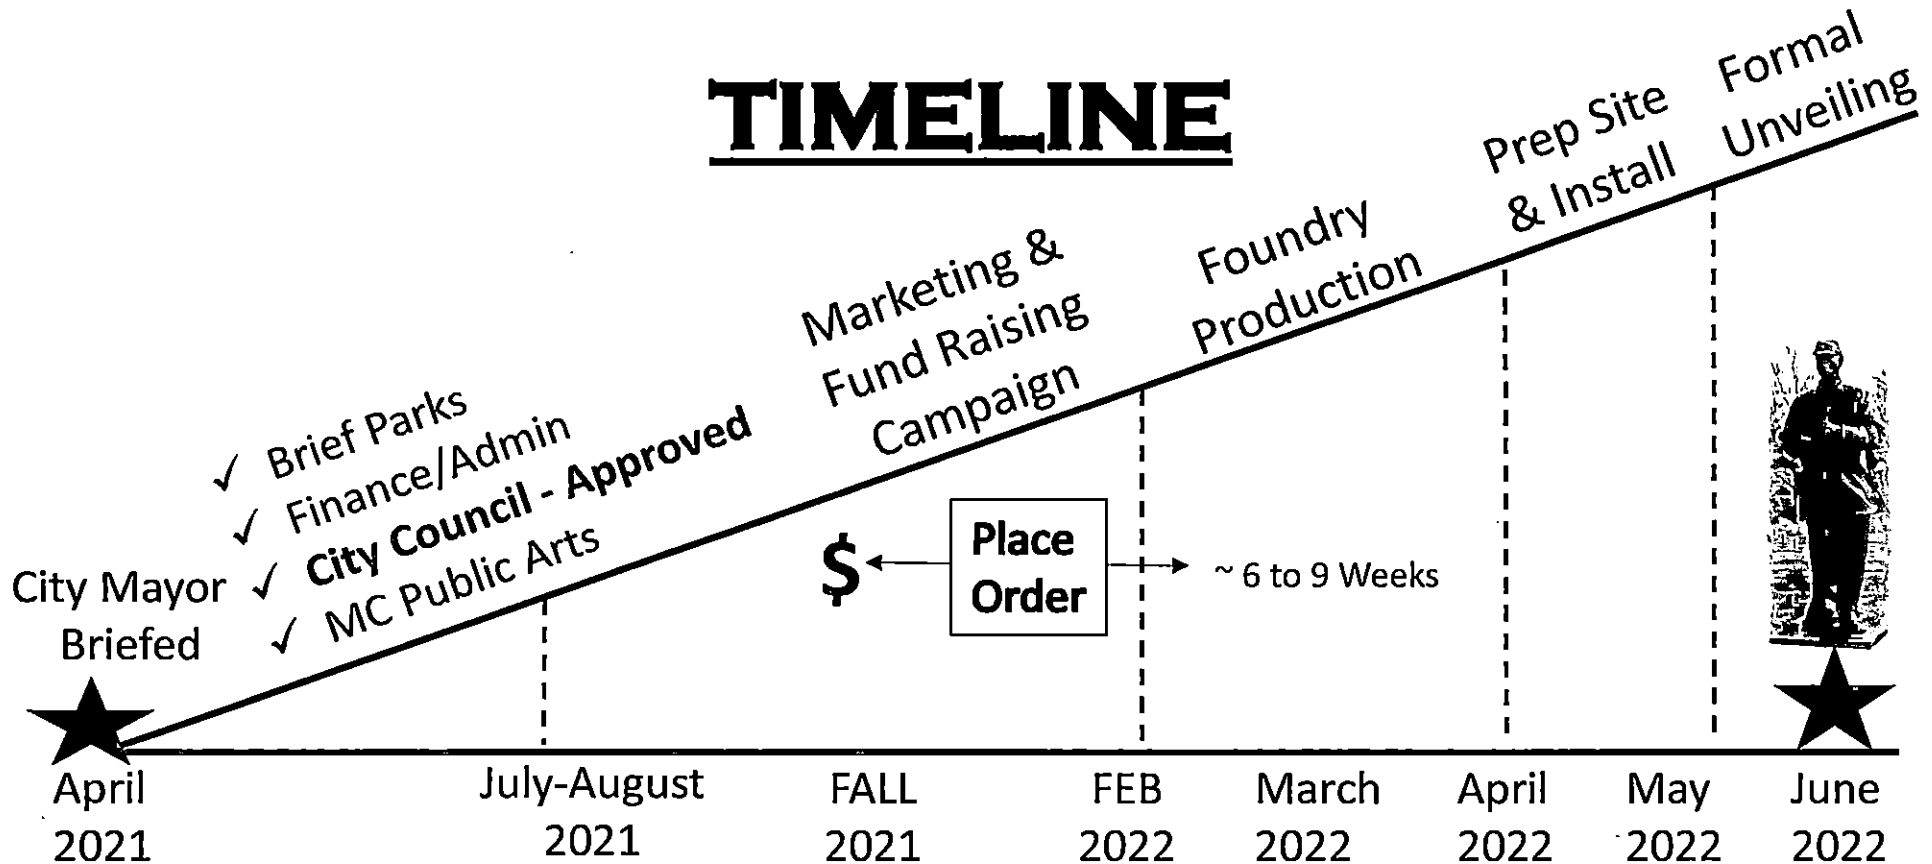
TIMELINE

City Mayor Briefed

✓ Brief Parks
✓ Finance/Admin
✓ **City Council - Approved**
✓ MC Public Arts

Marketing & Fund Raising Campaign

Foundry Production

Prep Site & Install

Formal Unveiling

$

Place Order

~ 6 to 9 Weeks

April 2021

July-August 2021

FALL 2021

FEB 2022

March 2022

April 2022

May 2022

June 2022